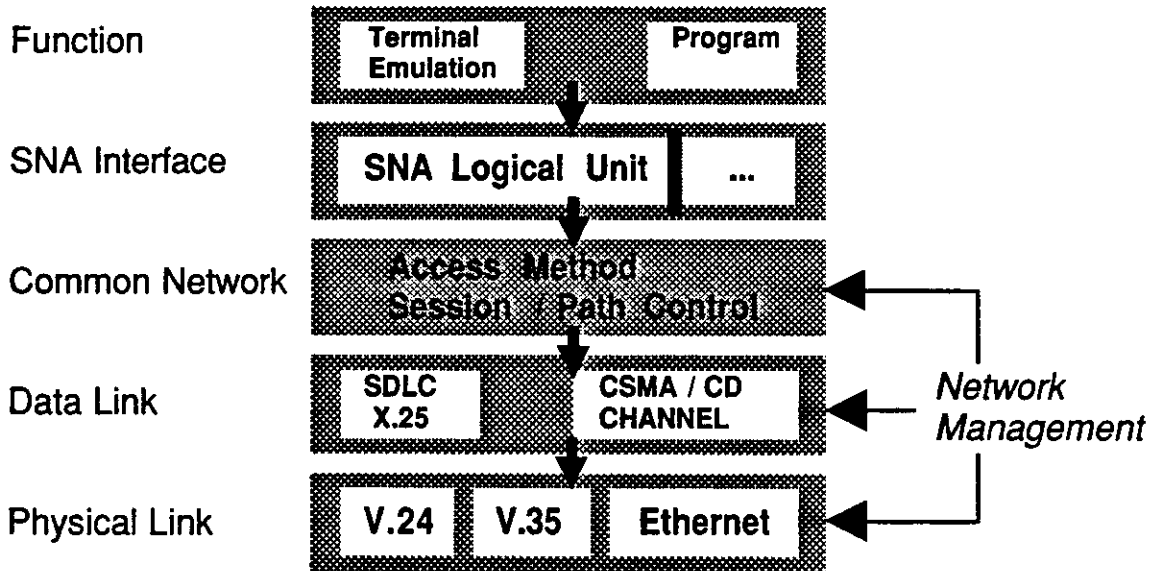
Function

Terminal Emulation

Program

SNA Interface

SNA Logical Unit

...

Common Network

Access Method
Session / Path Control

Data Link

SDLC
X.25

CSMA / CD
CHANNEL

Network Management

Physical Link

V.24

V.35

Ethernet